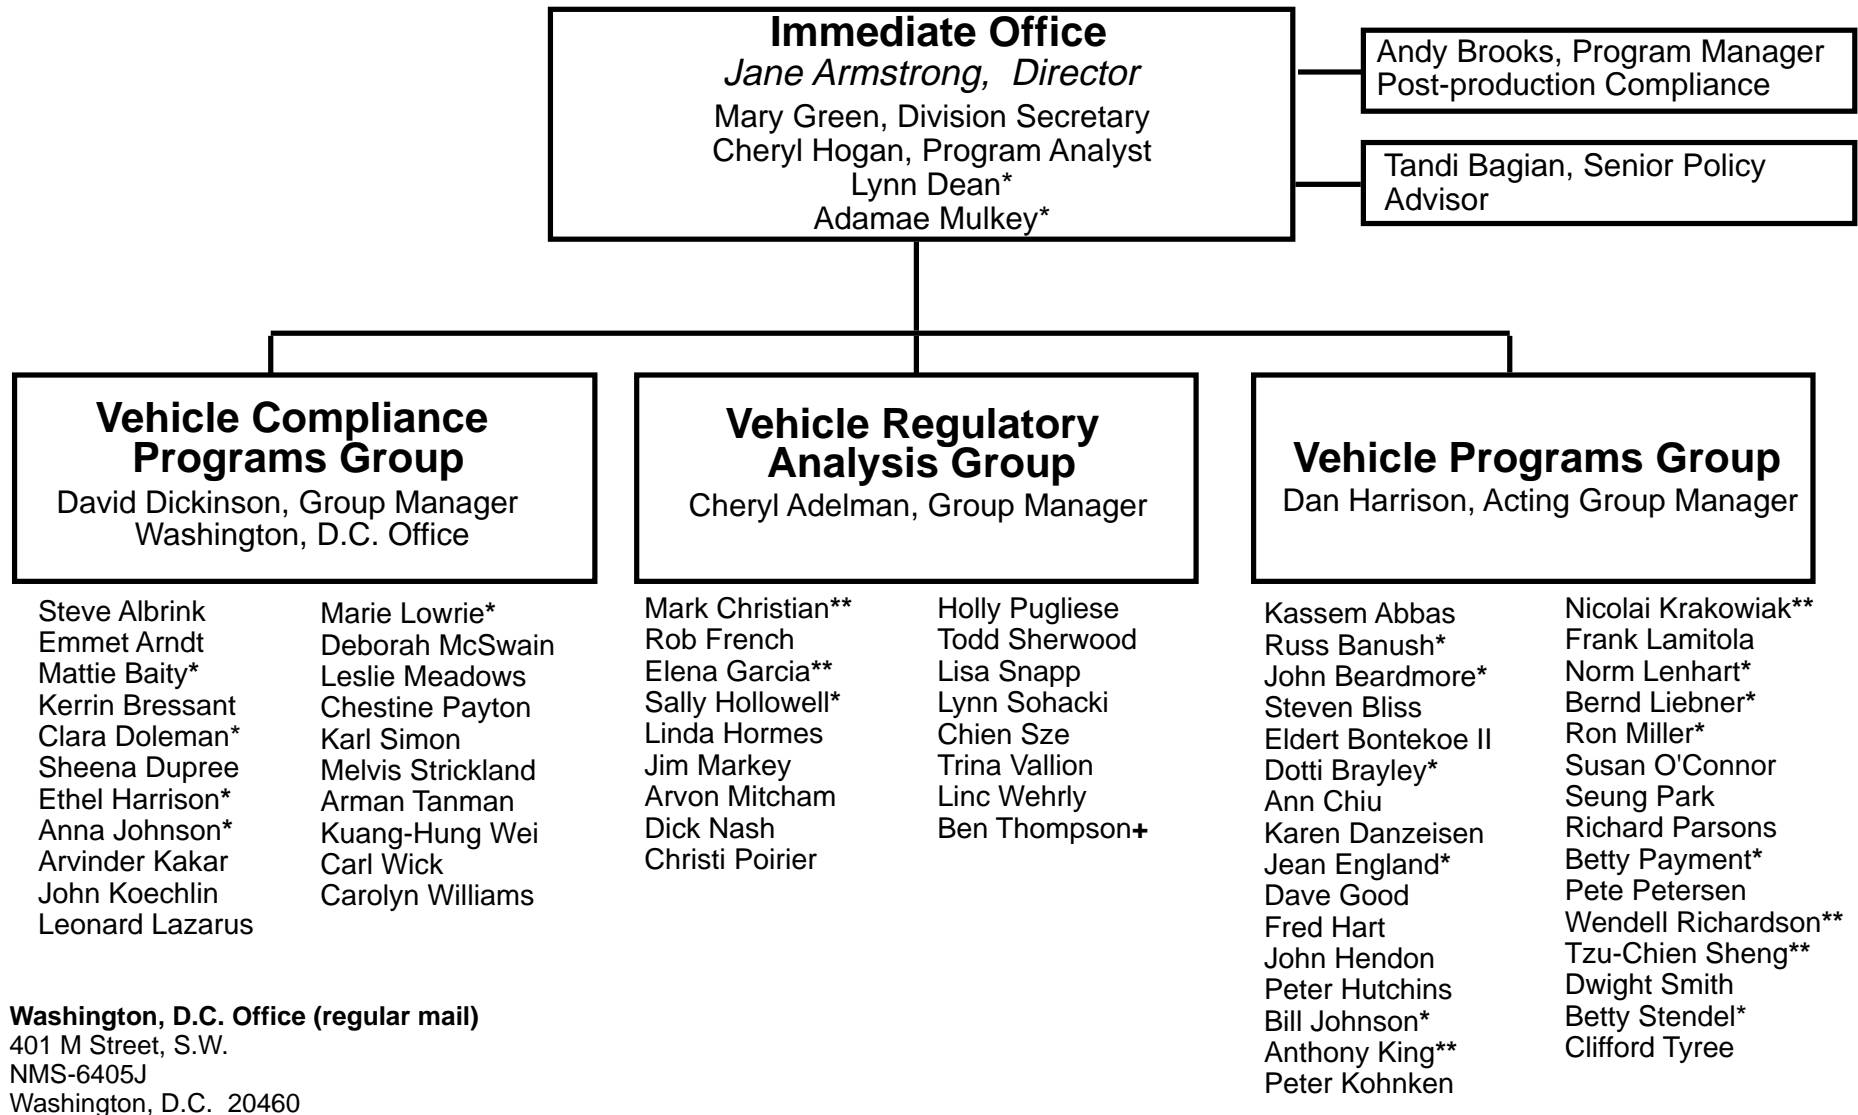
**Immediate Office**
*Jane Armstrong, Director*
Mary Green, Division Secretary
Cheryl Hogan, Program Analyst
Lynn Dean*
Adamae Mulkey*

Andy Brooks, Program Manager
Post-production Compliance

Tandi Bagian, Senior Policy Advisor

**Vehicle Compliance Programs Group**
David Dickinson, Group Manager
Washington, D.C. Office

Steve Albrink
Emmet Arndt
Mattie Baity*
Kerrin Bressant
Clara Doleman*
Sheena Dupree
Ethel Harrison*
Anna Johnson*
Arvinder Kakar
John Koechlin
Leonard Lazarus

Marie Lowrie*
Deborah McSwain
Leslie Meadows
Chestine Payton
Karl Simon
Melvis Strickland
Arman Tanman
Kuang-Hung Wei
Carl Wick
Carolyn Williams

**Vehicle Regulatory Analysis Group**
Cheryl Adelman, Group Manager

Mark Christian**
Rob French
Elena Garcia**
Sally Hollowell*
Linda Hormes
Jim Markey
Arvon Mitcham
Dick Nash
Christi Poirier

Holly Pugliese
Todd Sherwood
Lisa Snapp
Lynn Sohacki
Chien Sze
Trina Vallion
Linc Wehrly
Ben Thompson+

**Vehicle Programs Group**
Dan Harrison, Acting Group Manager

Kassem Abbas
Russ Banush*
John Beardmore*
Steven Bliss
Eldert Bontekoe II
Dotti Brayley*
Ann Chiu
Karen Danzeisen
Jean England*
Dave Good
Fred Hart
John Hendon
Peter Hutchins
Bill Johnson*
Anthony King**
Peter Kohnken

Nicolai Krakowiak**
Frank Lamitola
Norm Lenhart*
Bernd Liebner*
Ron Miller*
Susan O'Connor
Seung Park
Richard Parsons
Betty Payment*
Pete Petersen
Wendell Richardson**
Tzu-Chien Sheng**
Dwight Smith
Betty Stendel*
Clifford Tyree

**Washington, D.C. Office (regular mail)**
401 M Street, S.W.
NMS-6405J
Washington, D.C. 20460